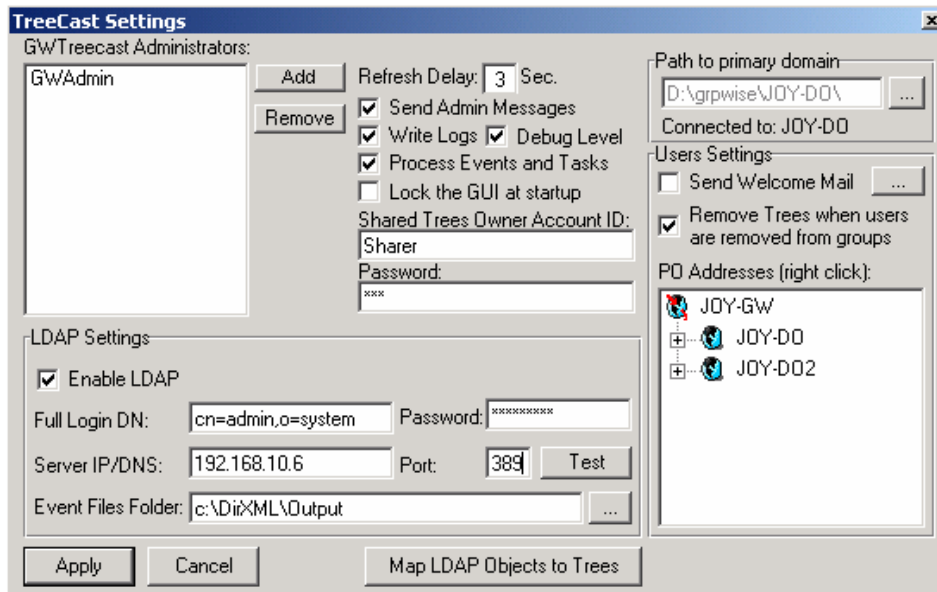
TreeCast Settings

GWTreecast Administrators:

GWAdmin

Add

Remove

Refresh Delay: 3 Sec.

Send Admin Messages

Write Logs

Debug Level

Process Events and Tasks

Lock the GUI at startup

Shared Trees Owner Account ID:

Sharer

Password:

***

Path to primary domain

D:\grpwise\JOY-DO\

...

Connected to: JOY-DO

Users Settings

Send Welcome Mail

...

Remove Trees when users are removed from groups

PO Addresses (right click):

JOY-GW

JOY-DO

JOY-DO2

LDAP Settings

Enable LDAP

Full Login DN: cn=admin,o=system

Password: *********

Server IP/DNS: 192.168.10.6

Port: 389

Test

Event Files Folder: c:\DirXML\Output

...

Apply

Cancel

Map LDAP Objects to Trees